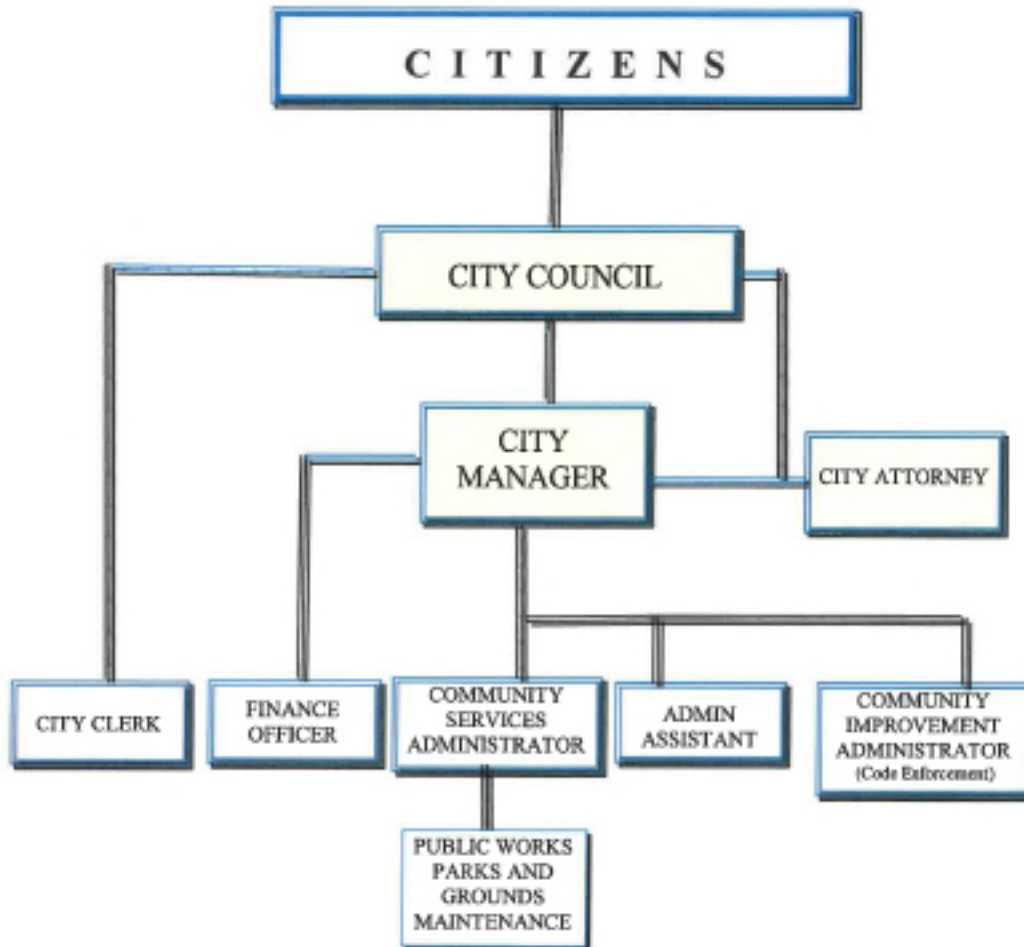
CITIZENS

CITY COUNCIL

CITY MANAGER

CITY ATTORNEY

CITY CLERK

FINANCE OFFICER

COMMUNITY SERVICES ADMINISTRATOR

ADMIN ASSISTANT

COMMUNITY IMPROVEMENT ADMINISTRATOR (Code Enforcement)

PUBLIC WORKS PARKS AND GROUNDS MAINTENANCE